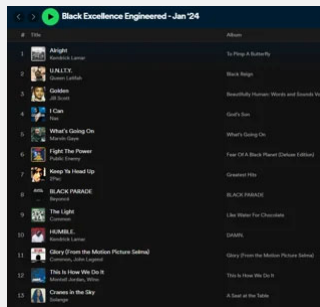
Black Excellence Engineered - Jan '24

| # | Title | Album |
|---|---|---|
| 1 | Alright<br>Kendrick Lamar | To Pimp A Butterfly |
| 2 | U.N.I.T.Y.<br>Queen Latifah | Black Reign |
| 3 | Golden<br>Jill Scott | Beautifully Human: Words and Sounds Vo |
| 4 | I Can<br>Nas | God's Son |
| 5 | What's Going On<br>Marvin Gaye | What's Going On |
| 6 | Fight The Power<br>Public Enemy | Fear Of A Black Planet (Deluxe Edition) |
| 7 | Keep Ya Head Up<br>2Pac | Greatest Hits |
| 8 | BLACK PARADE<br>Beyoncé | BLACK PARADE |
| 9 | The Light<br>Common | Like Water For Chocolate |
| 10 | HUMBLE.<br>Kendrick Lamar | DAMN. |
| 11 | Glory (From the Motion Picture Selma)<br>Common, John Legend | Glory (From the Motion Picture Selma) |
| 12 | This Is How We Do It<br>Montell Jordan, Wino | This Is How We Do It |
| 13 | Cranes in the Sky<br>Solange | A Seat at the Table |